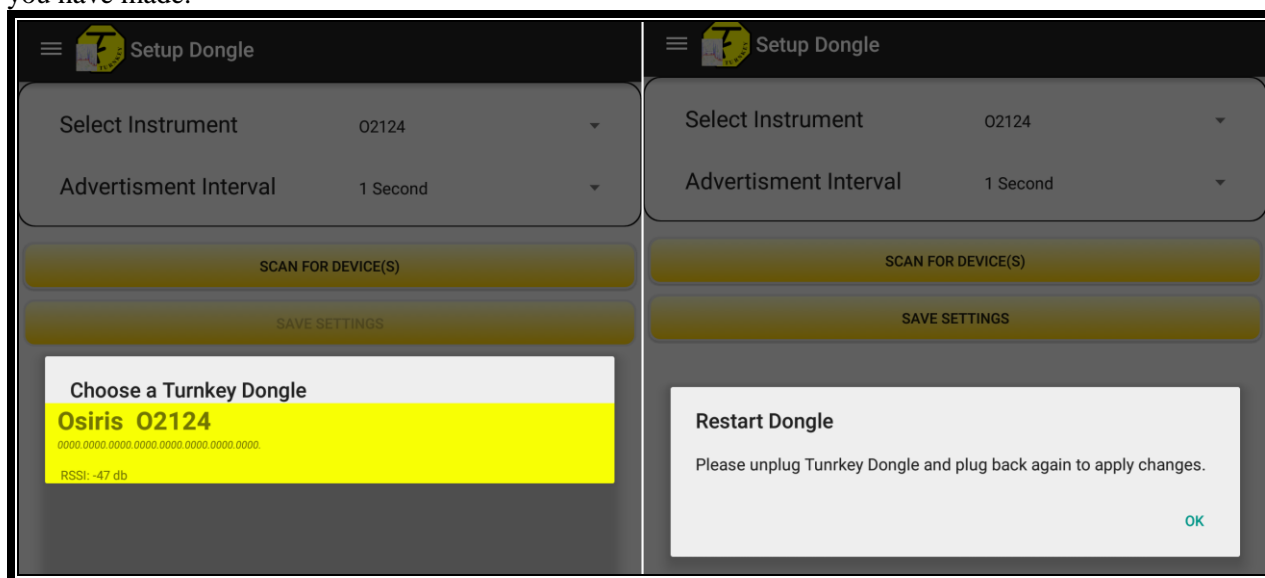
you have made.

Setup Dongle

Select Instrument O2124

Advertisment Interval 1 Second

SCAN FOR DEVICE(S)

SAVE SETTINGS

Choose a Turnkey Dongle

Osiris O2124

0000.0000.0000.0000.0000.0000.0000.0000.

RSSI: -47 db

Setup Dongle

Select Instrument O2124

Advertisment Interval 1 Second

SCAN FOR DEVICE(S)

SAVE SETTINGS

Restart Dongle

Please unplug Tunrkey Dongle and plug back again to apply changes.

OK